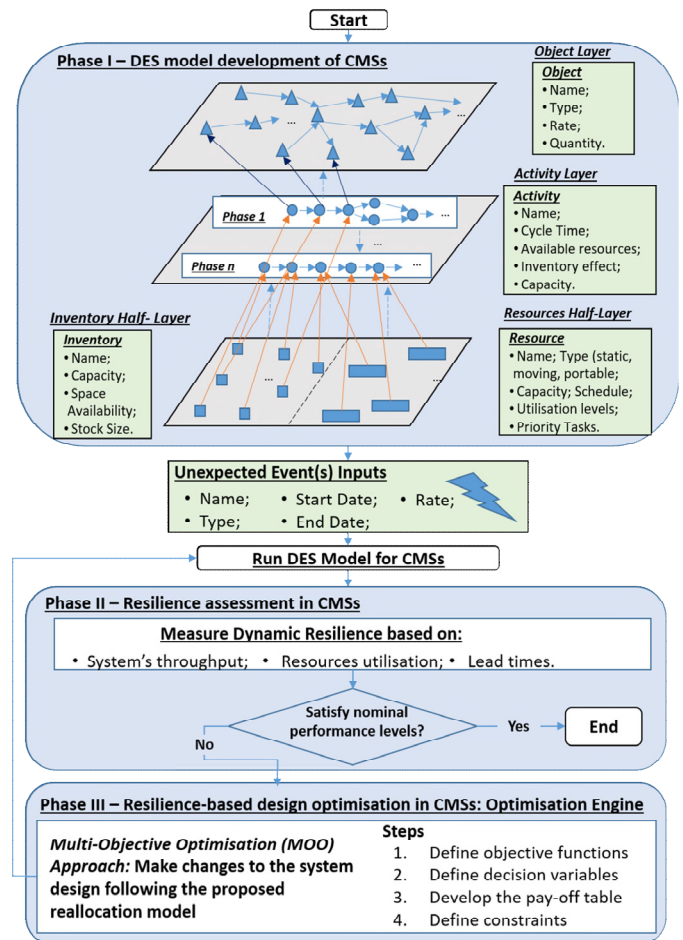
Start

Phase I – DES model development of CMSs

Object Layer

Object
• Name;
• Type;
• Rate;
• Quantity.

...

...

Activity Layer

Activity
• Name;
• Cycle Time;
• Available resources;
• Inventory effect;
• Capacity.

Phase 1

...

...

Phase n

...

Inventory Half- Layer

Inventory
• Name;
• Capacity;
• Space Availability;
• Stock Size.

...

...

Resources Half-Layer

Resource
• Name; Type (static, moving, portable;
• Capacity; Schedule;
• Utilisation levels;
• Priority Tasks.

Unexpected Event(s) Inputs
• Name;
• Type;
• Start Date;
• End Date;
• Rate;

Run DES Model for CMSs

Phase II – Resilience assessment in CMSs

Measure Dynamic Resilience based on:
• System's throughput; • Resources utilisation; • Lead times.

Satisfy nominal performance levels?

Yes

End

No

Phase III – Resilience-based design optimisation in CMSs: Optimisation Engine

Multi-Objective Optimisation (MOO) Approach: Make changes to the system design following the proposed reallocation model

Steps
1. Define objective functions
2. Define decision variables
3. Develop the pay-off table
4. Define constraints